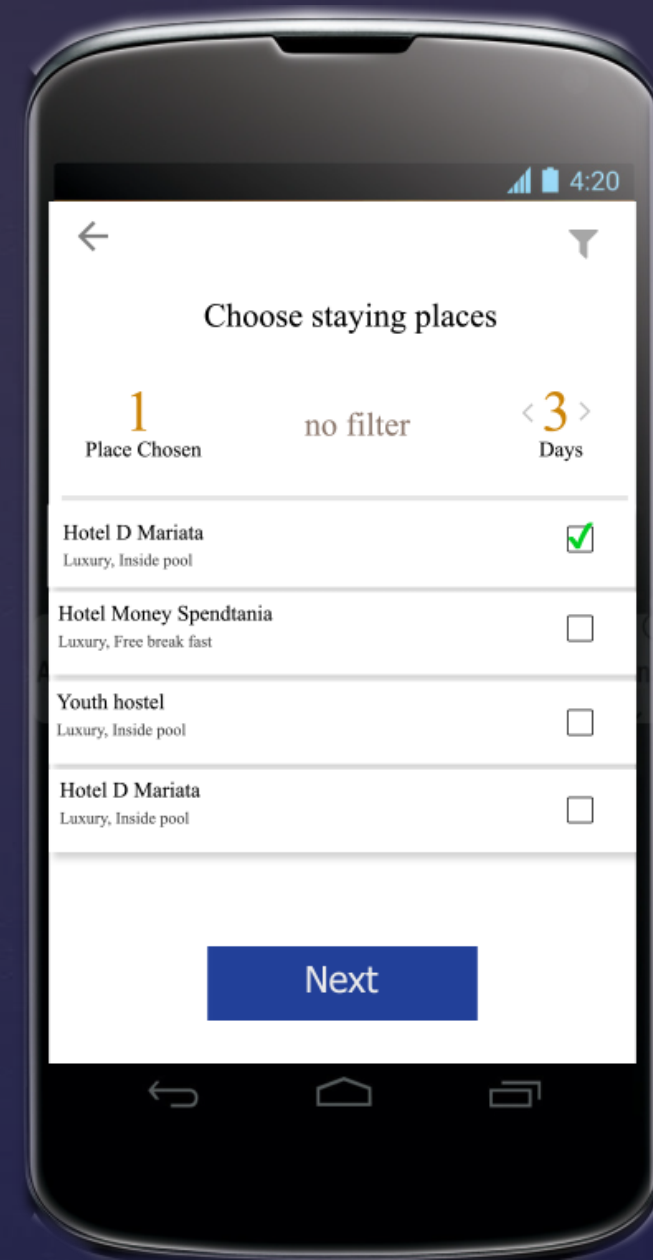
4:20

Choose staying places

1
Place Chosen

no filter

< 3 >
Days

Hotel D Mariata
Luxury, Inside pool

Hotel Money Spendtania
Luxury, Free break fast

Youth hostel
Luxury, Inside pool

Hotel D Mariata
Luxury, Inside pool

Next